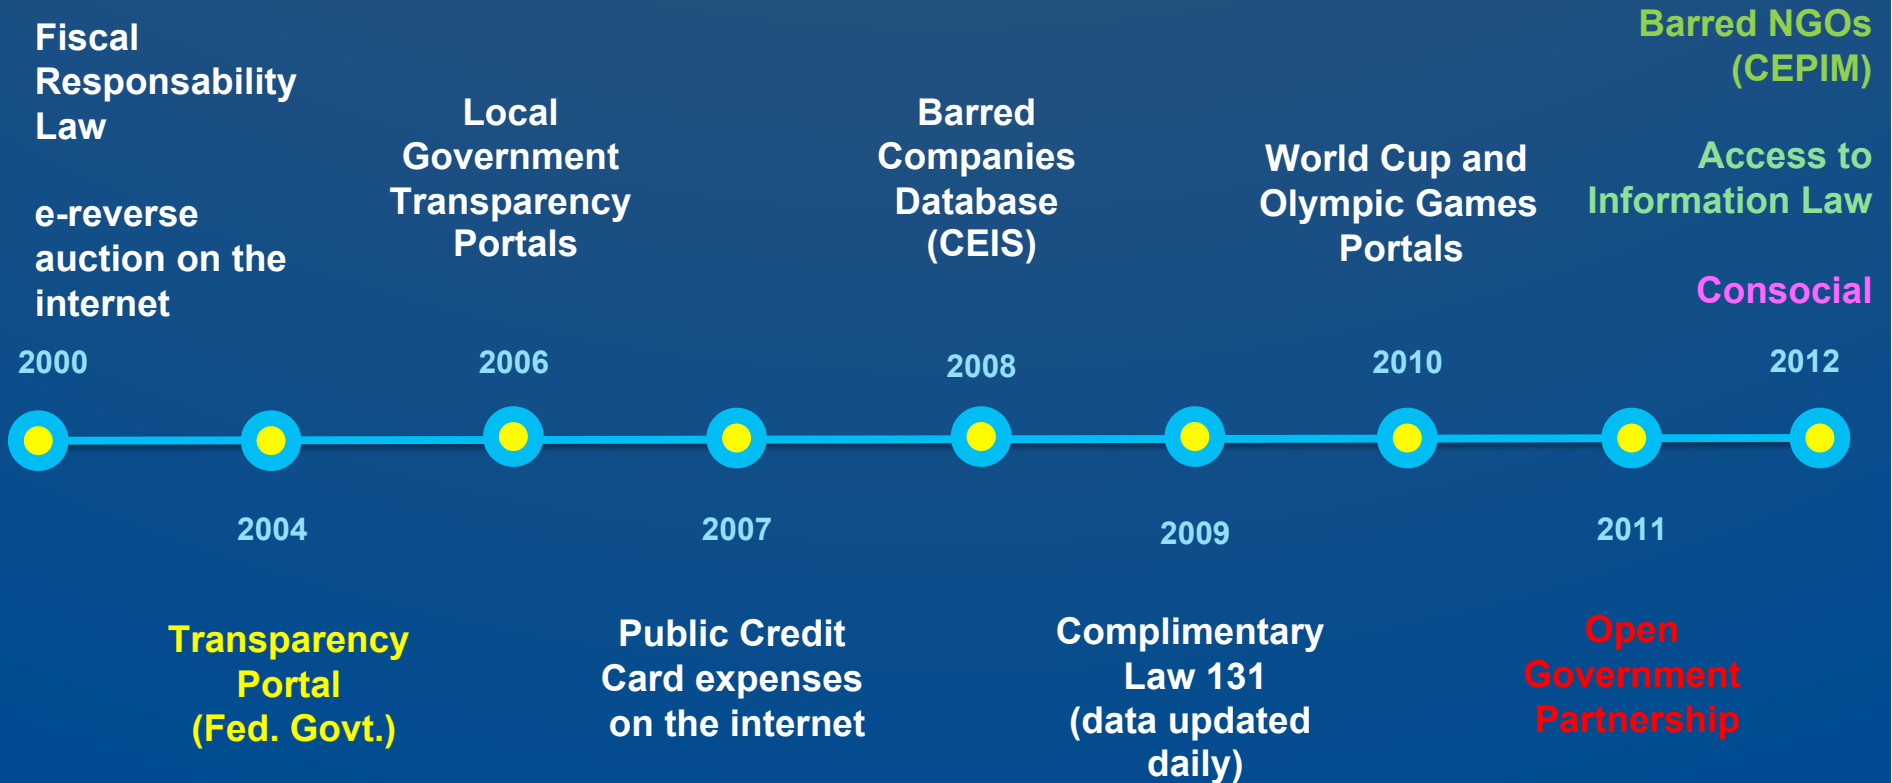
Fiscal Responsability Law

e-reverse auction on the internet

Local Government Transparency Portals

Barred Companies Database (CEIS)

World Cup and Olympic Games Portals

Barred NGOs (CEPIM)

Access to Information Law

Consocial

2000

2006

2008

2010

2012

2004

2007

2009

2011

Transparency Portal (Fed. Govt.)

Public Credit Card expenses on the internet

Complimentary Law 131 (data updated daily)

Open Government Partnership